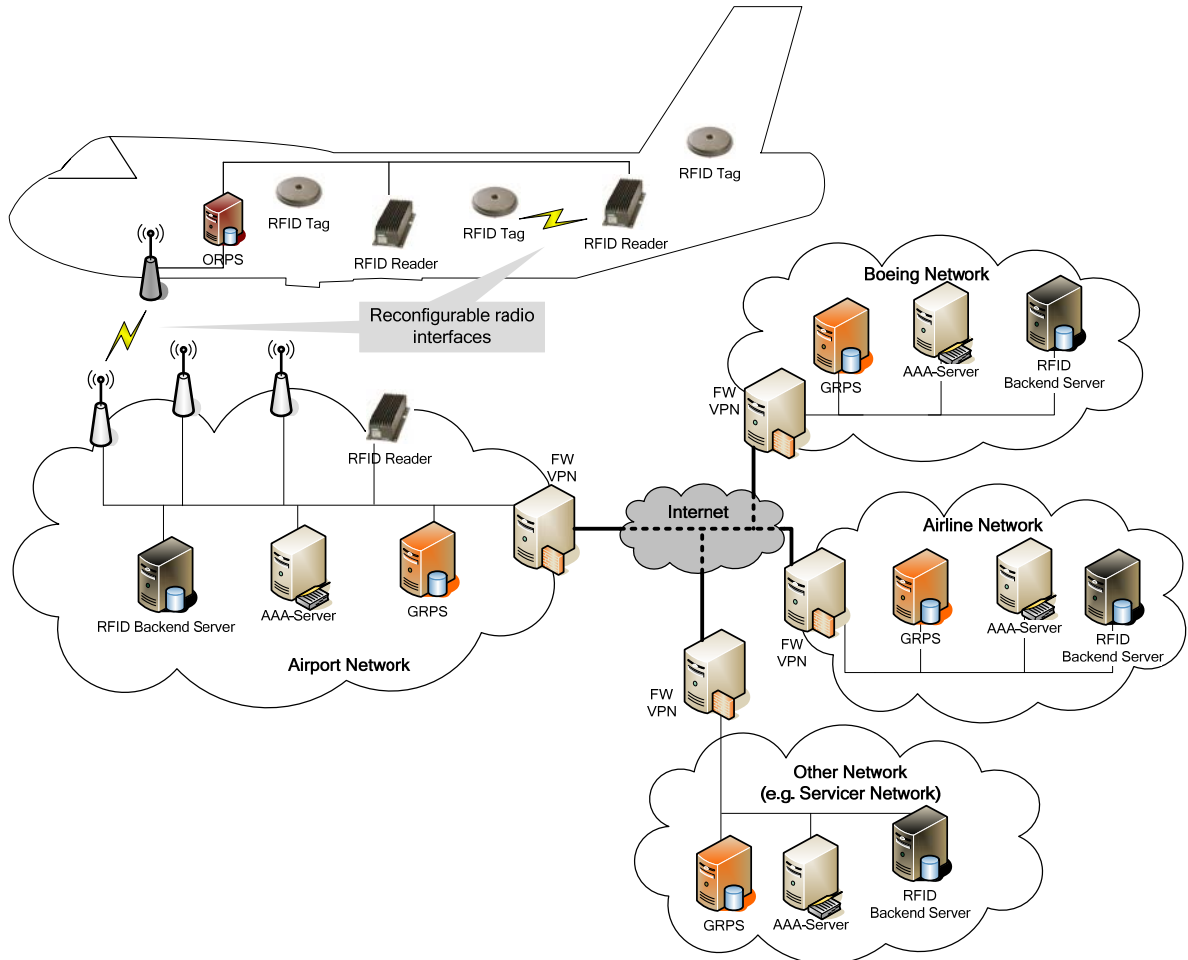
RFID Tag

ORPS

RFID Tag

RFID Reader

RFID Tag

RFID Reader

Reconfigurable radio interfaces

Boeing Network

GRPS

AAA-Server

RFID Backend Server

FW VPN

RFID Reader

FW VPN

Internet

Airline Network

RFID Backend Server

AAA-Server

GRPS

FW VPN

GRPS

AAA-Server

RFID Backend Server

Airport Network

FW VPN

Other Network (e.g. Servicer Network)

GRPS

AAA-Server

RFID Backend Server